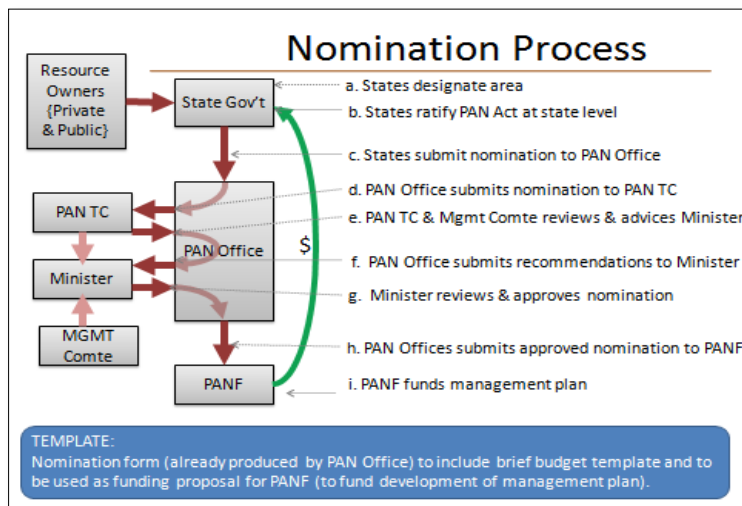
Nomination Process

Resource Owners {Private & Public}

State Gov't

PAN TC

Minister

MGMT Comte

PAN Office

PANF

$

a. States designate area

b. States ratify PAN Act at state level

c. States submit nomination to PAN Office

d. PAN Office submits nomination to PAN TC

e. PAN TC & Mgmt Comte reviews & advices Minister

f. PAN Office submits recommendations to Minister

g. Minister reviews & approves nomination

h. PAN Offices submits approved nomination to PANF

i. PANF funds management plan

TEMPLATE:
Nomination form (already produced by PAN Office) to include brief budget template and to be used as funding proposal for PANF (to fund development of management plan).